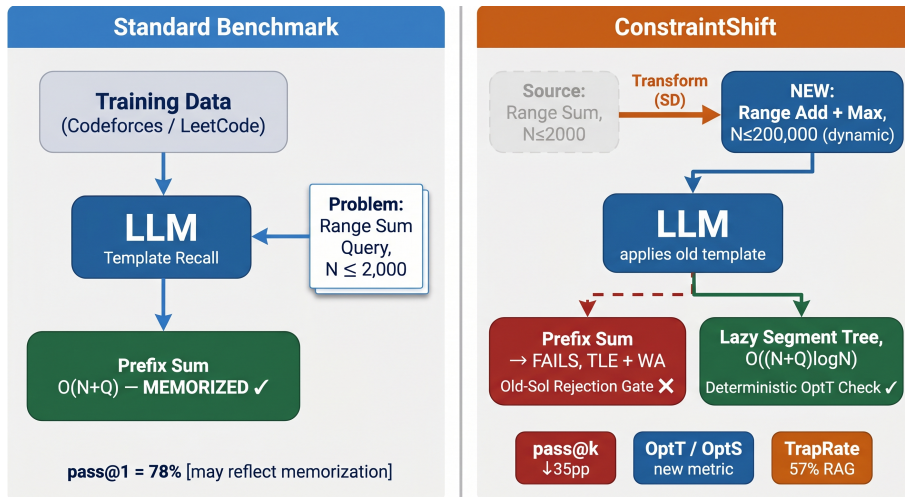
Standard Benchmark

Training Data
(Codeforces / LeetCode)

LLM
Template Recall

Problem:
Range Sum Query,
N ≤ 2,000

Prefix Sum
O(N+Q) — MEMORIZED ✓

pass@1 = 78% [may reflect memorization]

ConstraintShift

Source:
Range Sum,
N≤2000

Transform
(SD)

NEW:
Range Add + Max,
N≤200,000 (dynamic)

LLM
applies old template

Prefix Sum
→ FAILS, TLE + WA
Old-Sol Rejection Gate ✗

Lazy Segment Tree,
O((N+Q)logN)
Deterministic OptT Check ✓

pass@k
↓35pp

OptT / OptS
new metric

TrapRate
57% RAG